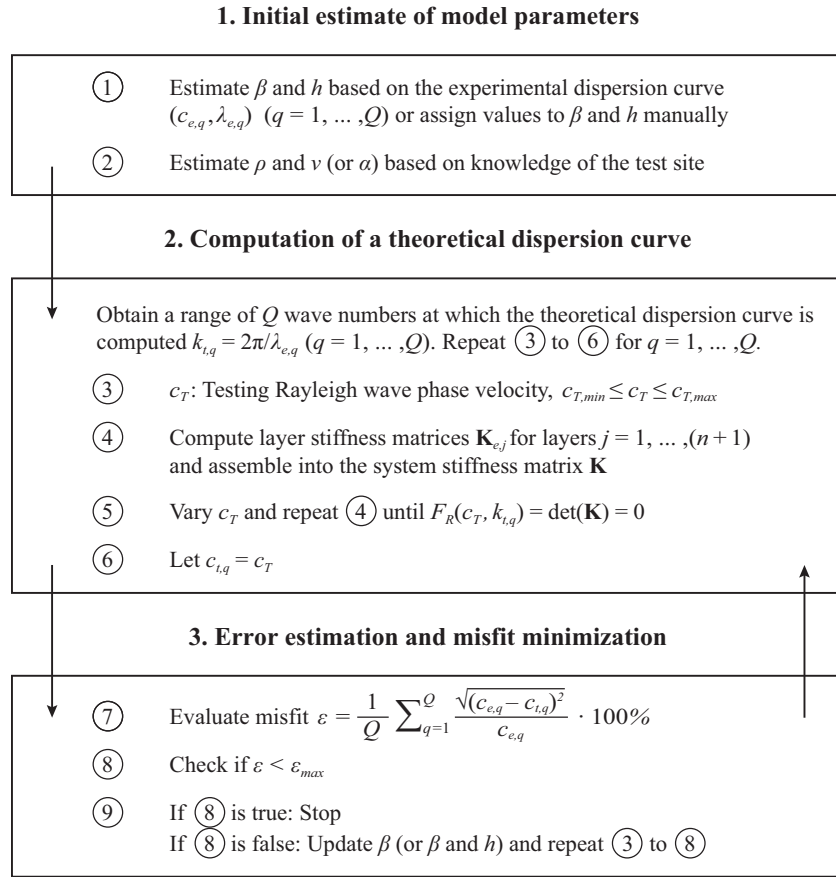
**1. Initial estimate of model parameters**

(1) Estimate $\beta$ and $h$ based on the experimental dispersion curve $(c_{e,q}, \lambda_{e,q})$ $(q = 1, ... ,Q)$ or assign values to $\beta$ and $h$ manually

(2) Estimate $\rho$ and $v$ (or $\alpha$) based on knowledge of the test site

**2. Computation of a theoretical dispersion curve**

Obtain a range of $Q$ wave numbers at which the theoretical dispersion curve is computed $k_{t,q} = 2\pi/\lambda_{e,q}$ $(q = 1, ... ,Q)$. Repeat (3) to (6) for $q = 1, ... ,Q$.

(3) $c_T$: Testing Rayleigh wave phase velocity, $c_{T,min} \leq c_T \leq c_{T,max}$

(4) Compute layer stiffness matrices $\mathbf{K}_{e,j}$ for layers $j = 1, ... ,(n+1)$ and assemble into the system stiffness matrix $\mathbf{K}$

(5) Vary $c_T$ and repeat (4) until $F_R(c_T, k_{t,q}) = \det(\mathbf{K}) = 0$

(6) Let $c_{t,q} = c_T$

**3. Error estimation and misfit minimization**

(7) Evaluate misfit $\varepsilon = \frac{1}{Q} \sum_{q=1}^{Q} \frac{\sqrt{(c_{e,q} - c_{t,q})^2}}{c_{e,q}} \cdot 100\%$

(8) Check if $\varepsilon < \varepsilon_{max}$

(9) If (8) is true: Stop
If (8) is false: Update $\beta$ (or $\beta$ and $h$) and repeat (3) to (8)